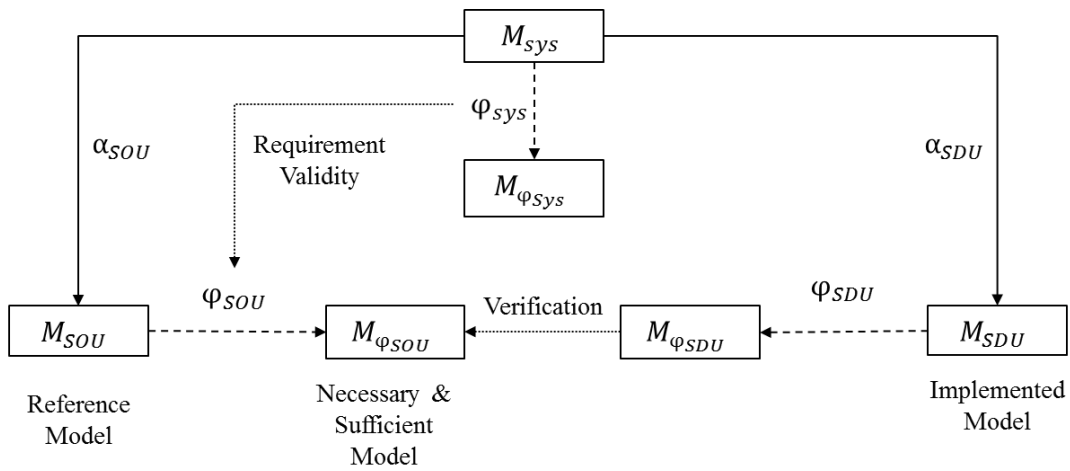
$M_{sys}$

$\alpha_{SOU}$

$\varphi_{sys}$

Requirement Validity

$\alpha_{SDU}$

$M_{\varphi_{Sys}}$

$\varphi_{SOU}$

Verification

$\varphi_{SDU}$

$M_{SOU}$

$M_{\varphi_{SOU}}$

$M_{\varphi_{SDU}}$

$M_{SDU}$

Reference Model

Necessary & Sufficient Model

Implemented Model